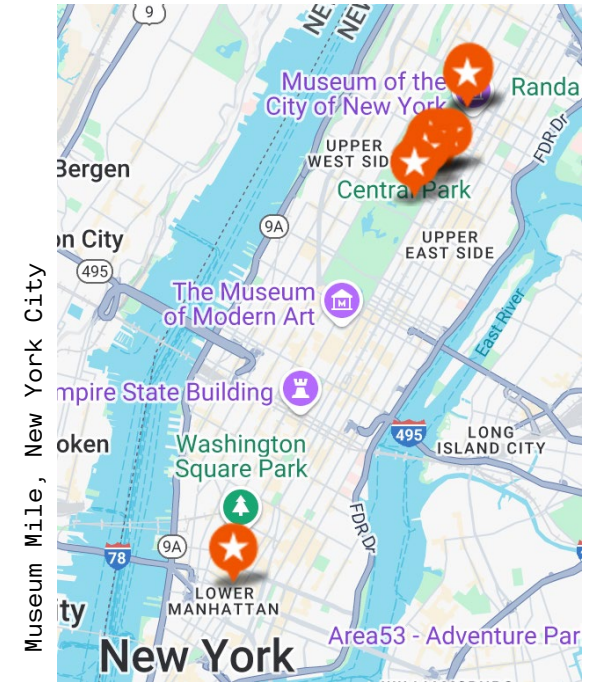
Museum Mile, New York City

9
NE
Museum of the City of New York
Randa
Bergen
UPPER WEST SIDE
FDR Dr
Central Park
on City
9A
UPPER EAST SIDE
495
The Museum of Modern Art
East River
mpire State Building
495
LONG ISLAND CITY
oken
Washington Square Park
FDR Dr
78
9A
LOWER MANHATTAN
ity
Area53 - Adventure Par
New York